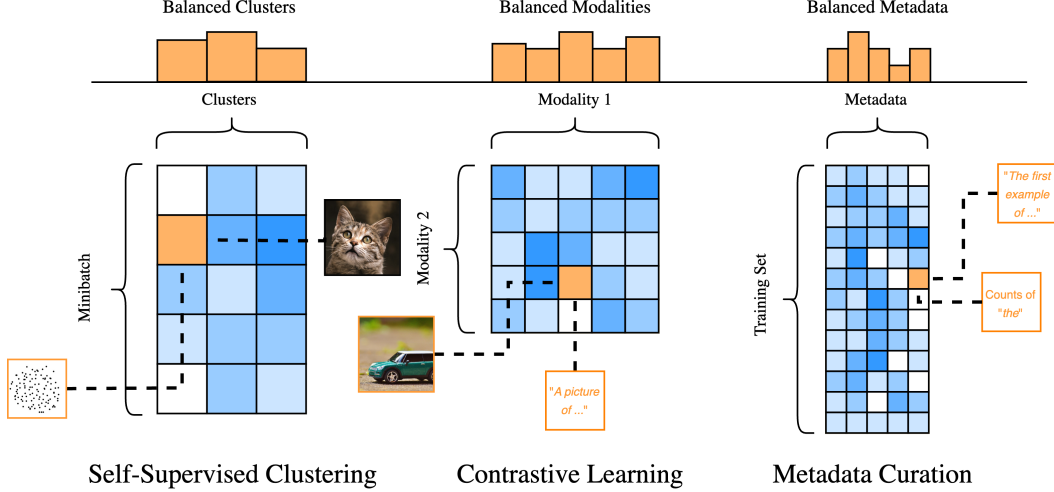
Balanced Clusters

Balanced Modalities

Balanced Metadata

Clusters

Modality 1

Metadata

Minibatch

Modality 2

Training Set

"The first example of ..."

Counts of "the"

"A picture of ..."

Self-Supervised Clustering

Contrastive Learning

Metadata Curation